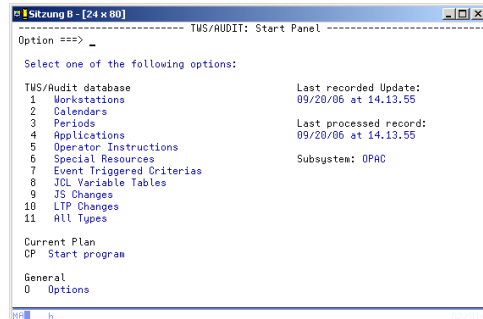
Sitzung B - [24 x 80]

--------------------------- TWS/AUDIT: Start Panel ----------------------------
Option ===> _

Select one of the following options:

TWS/Audit database
1 Workstations
2 Calendars
3 Periods
4 Applications
5 Operator Instructions
6 Special Resources
7 Event Triggered Criterias
8 JCL Variable Tables
9 JS Changes
10 LTP Changes
11 All Types

Last recorded Update:
09/20/06 at 14.13.55

Last processed record:
09/20/06 at 14.13.55

Subsystem: OPAC

Current Plan
CP Start program

General
0 Options

MA b